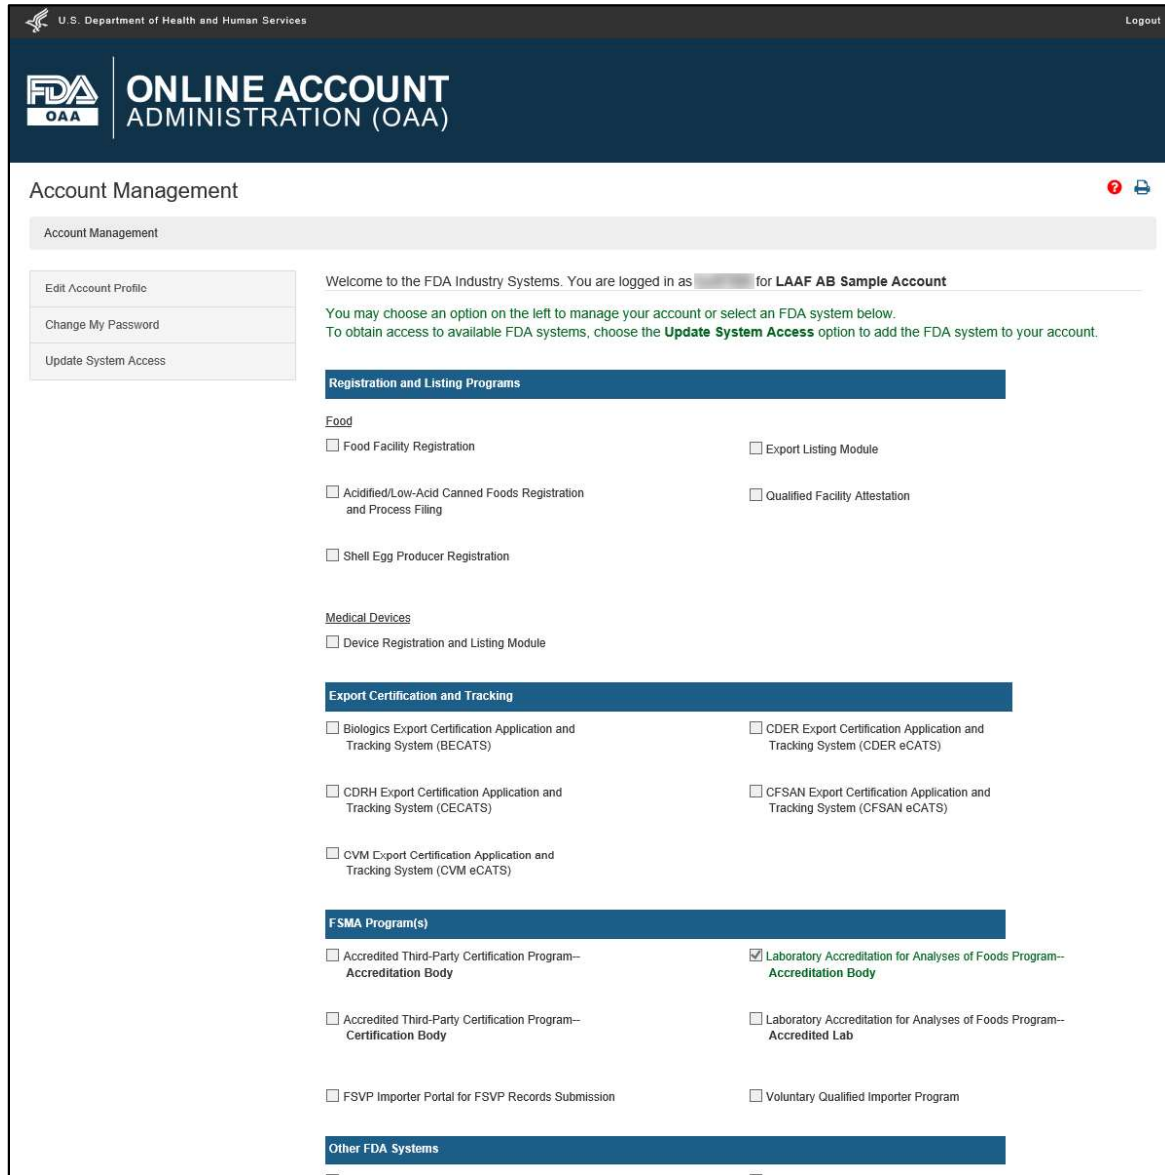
U.S. Department of Health and Human Services

Logout

FDA OAA

ONLINE ACCOUNT ADMINISTRATION (OAA)

Account Management

Account Management

Edit Account Profile

Change My Password

Update System Access

Welcome to the FDA Industry Systems. You are logged in as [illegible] for LAAF AB Sample Account

You may choose an option on the left to manage your account or select an FDA system below.
To obtain access to available FDA systems, choose the Update System Access option to add the FDA system to your account.

Registration and Listing Programs

Food

Food Facility Registration

Export Listing Module

Acidified/Low-Acid Canned Foods Registration and Process Filing

Qualified Facility Attestation

Shell Egg Producer Registration

Medical Devices

Device Registration and Listing Module

Export Certification and Tracking

Biologics Export Certification Application and Tracking System (BECATS)

CDER Export Certification Application and Tracking System (CDER eCATS)

CDRH Export Certification Application and Tracking System (CECATS)

CFSAN Export Certification Application and Tracking System (CFSAN eCATS)

CVM Export Certification Application and Tracking System (CVM eCATS)

FSMA Program(s)

Accredited Third-Party Certification Program-- Accreditation Body

Laboratory Accreditation for Analyses of Foods Program-- Accreditation Body

Accredited Third-Party Certification Program-- Certification Body

Laboratory Accreditation for Analyses of Foods Program-- Accredited Lab

FSVP Importer Portal for FSVP Records Submission

Voluntary Qualified Importer Program

Other FDA Systems